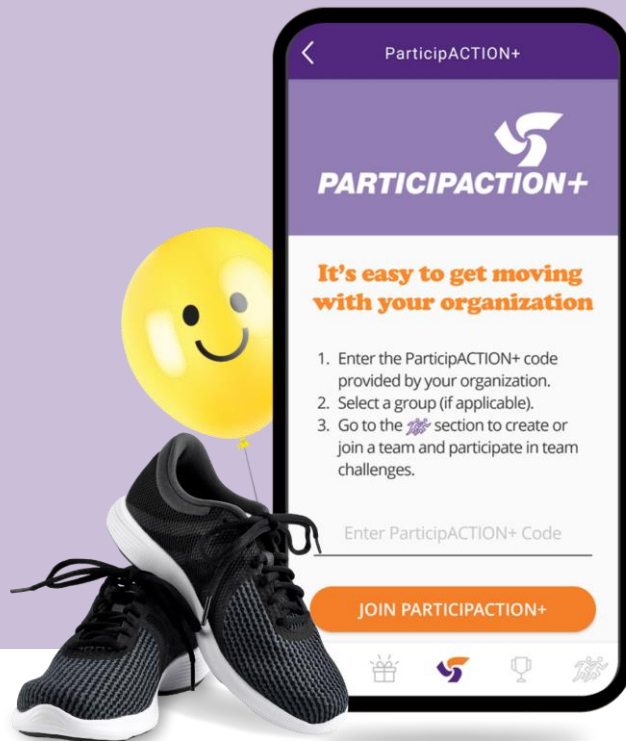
ParticipACTION+

PARTICIPACTION+

It's easy to get moving with your organization

1. Enter the ParticipACTION+ code provided by your organization.
2. Select a group (if applicable).
3. Go to the section to create or join a team and participate in team challenges.

Enter ParticipACTION+ Code

JOIN PARTICIPACTION+